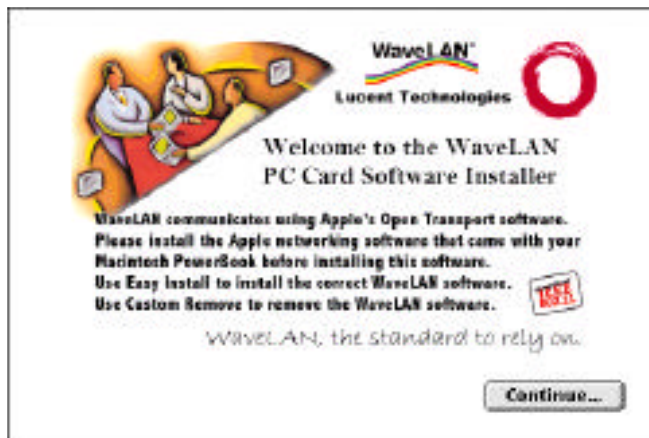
WaveLAN®

Lucent Technologies

Welcome to the WaveLAN PC Card Software Installer

WaveLAN communicates using Apple's Open Transport software. Please install the Apple networking software that came with your Macintosh PowerBook before installing this software. Use Easy Install to install the correct WaveLAN software. Use Custom Remove to remove the WaveLAN software.

WaveLAN, the standard to rely on.

Continue...